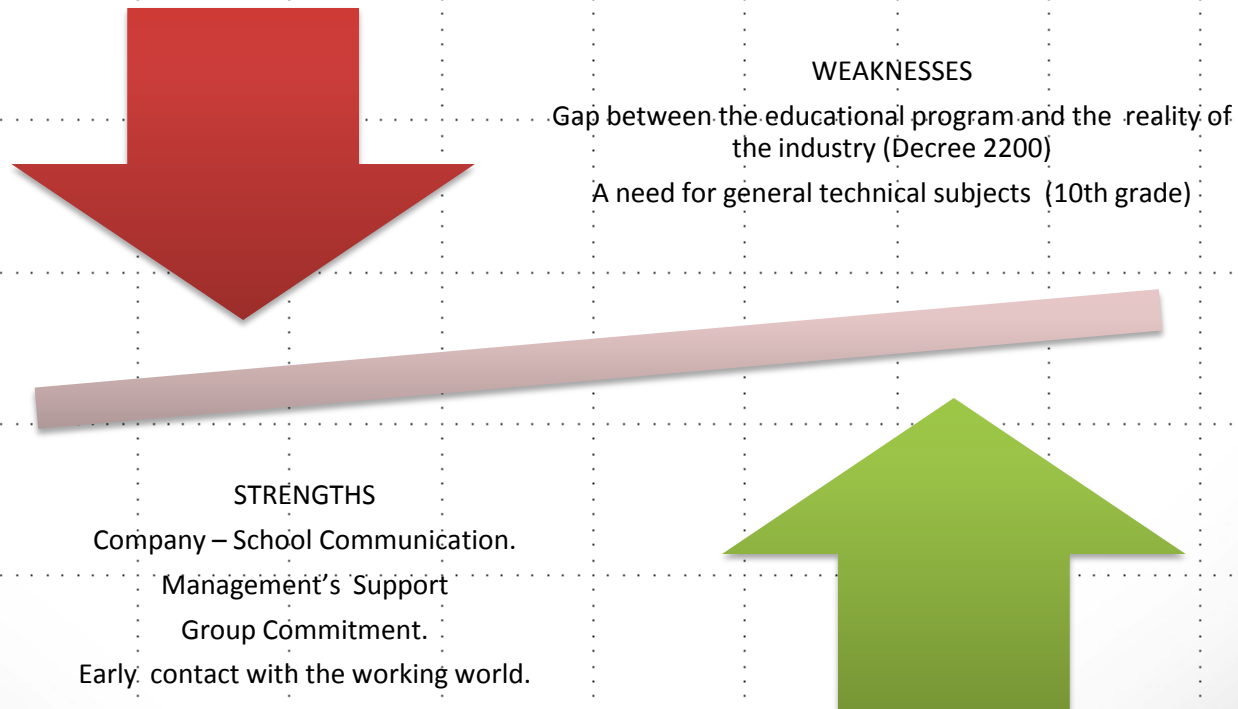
WEAKNESSES

Gap between the educational program and the reality of the industry (Decree 2200)

A need for general technical subjects (10th grade)

STRENGTHS

Company – School Communication.

Management's Support

Group Commitment.

Early contact with the working world.